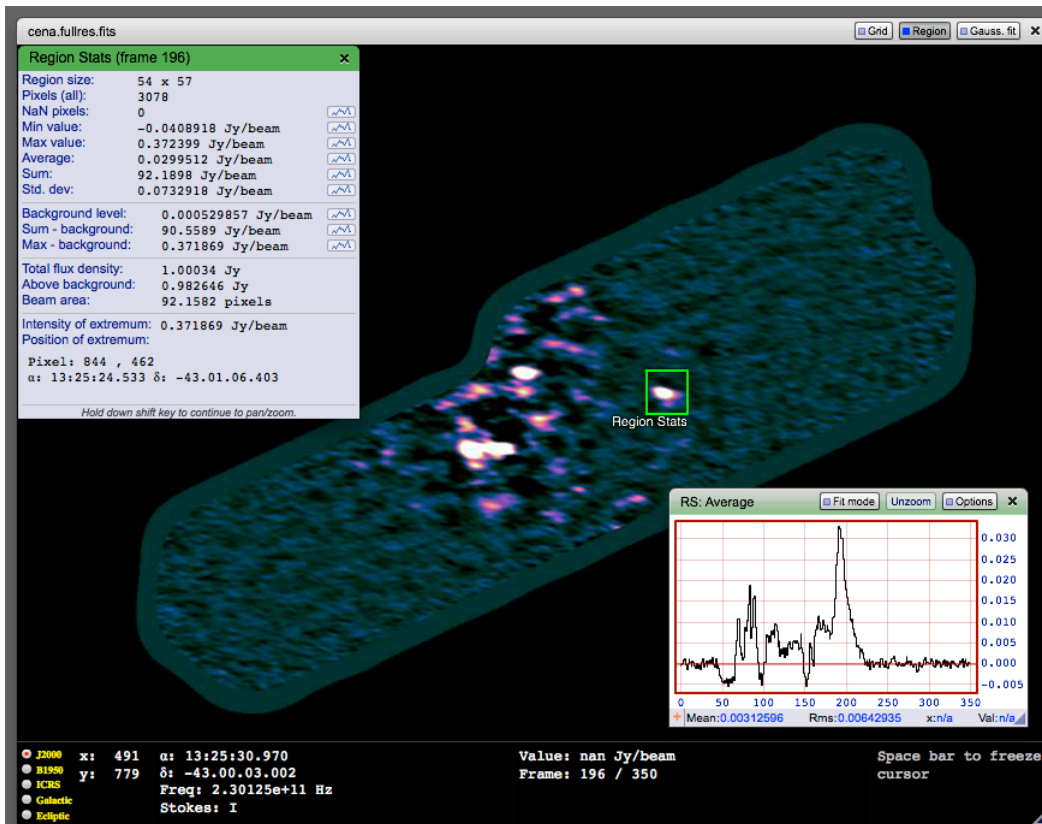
cena.fullres.fits

Grid Region Gauss. fit ✕

Region Stats (frame 196) ✕

Region size: 54 x 57
Pixels (all): 3078
NaN pixels: 0
Min value: −0.0408918 Jy/beam
Max value: 0.372399 Jy/beam
Average: 0.0299512 Jy/beam
Sum: 92.1898 Jy/beam
Std. dev: 0.0732918 Jy/beam

Background level: 0.000529857 Jy/beam
Sum - background: 90.5589 Jy/beam
Max - background: 0.371869 Jy/beam

Total flux density: 1.00034 Jy
Above background: 0.982646 Jy
Beam area: 92.1582 pixels

Intensity of extremum: 0.371869 Jy/beam
Position of extremum:
Pixel: 844 , 462
α: 13:25:24.533 δ: −43.01.06.403

Hold down shift key to continue to pan/zoom.

Region Stats

RS: Average Fit mode Unzoom Options ✕

0.030
0.025
0.020
0.015
0.010
0.005
0.000
−0.005

0 50 100 150 200 250 300 350

Mean: 0.00312596 Rms: 0.00642935 x: n/a Val: n/a

J2000
B1950
ICRS
Galactic
Ecliptic

x: 491 α: 13:25:30.970
y: 779 δ: −43.00.03.002
Freq: 2.30125e+11 Hz
Stokes: I

Value: nan Jy/beam
Frame: 196 / 350

Space bar to freeze cursor